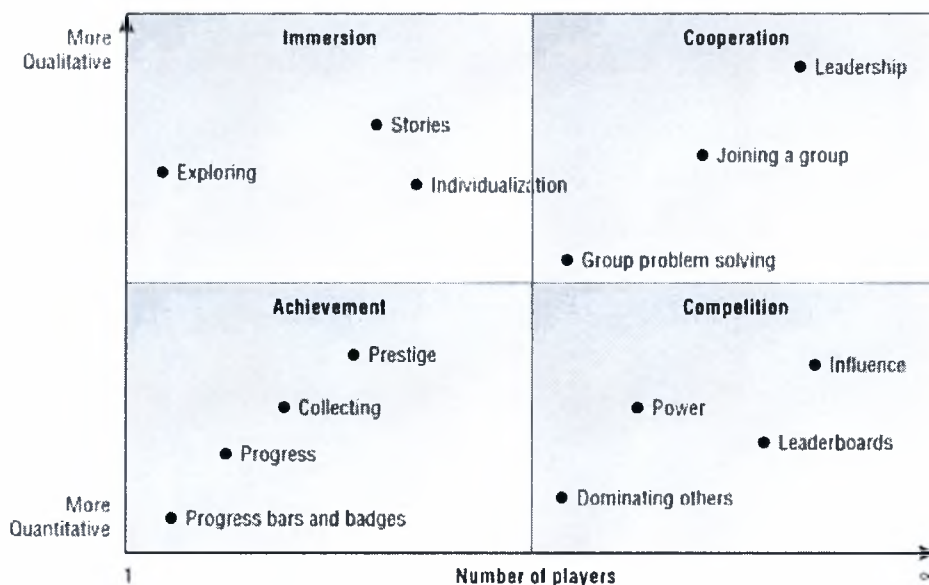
More Qualitative

Immersion

Stories

Exploring

Individualization

Cooperation

Leadership

Joining a group

Group problem solving

Achievement

Prestige

Collecting

Progress

Progress bars and badges

Competition

Influence

Power

Leaderboards

Dominating others

More Quantitative

1

Number of players

$\infty$